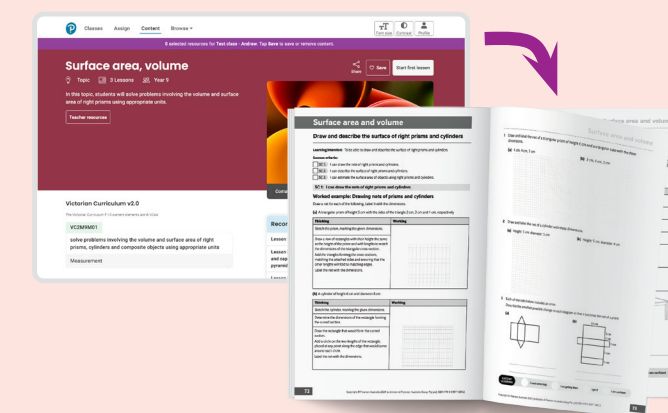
Classes Assign Content Browse

Font size Contrast Profile

0 selected resources for Test class - Andrew. Tap Save to save or remove content.

Surface area, volume

Topic 3 Lessons Year 9

Share Save Start first lesson

In this topic, students will solve problems involving the volume and surface area of right prisms using appropriate units.

Teacher resources

Victorian Curriculum v2.0

VC2M9M01

solve problems involving the volume and surface area of right prisms, cylinders and composite objects using appropriate units

Measurement

Reco

Lesson

Lesson and cap pyrami

Surface area and volume

Draw and describe the surface of right prisms and cylinders

Learning intention:

SC 1: I can draw the nets of right prisms and cylinders

Worked example: Drawing nets of prisms and cylinders

| Thinking | Working |
|---|---|
| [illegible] | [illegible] |

| Thinking | Working |
|---|---|
| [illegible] | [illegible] |

72

Surface area and volume

73